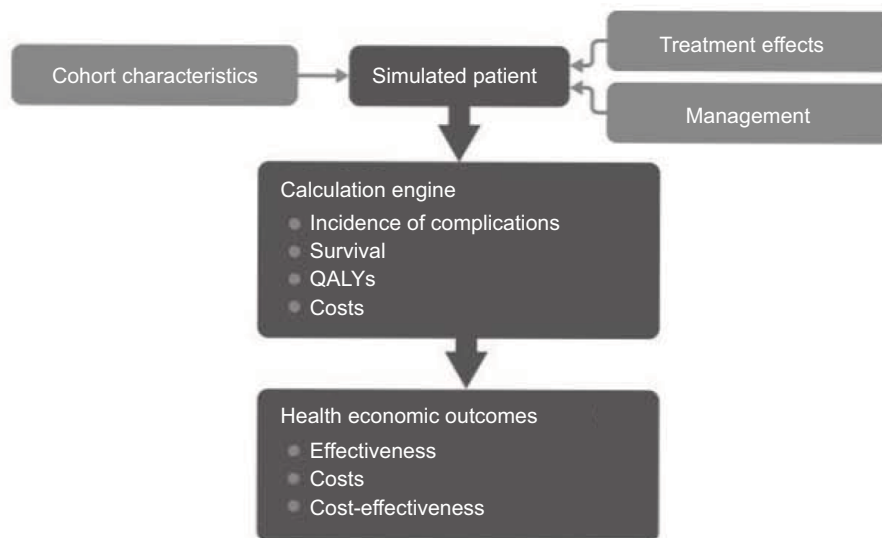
Treatment effects

Cohort characteristics

Simulated patient

Management

Calculation engine
- Incidence of complications
- Survival
- QALYs
- Costs

Health economic outcomes
- Effectiveness
- Costs
- Cost-effectiveness